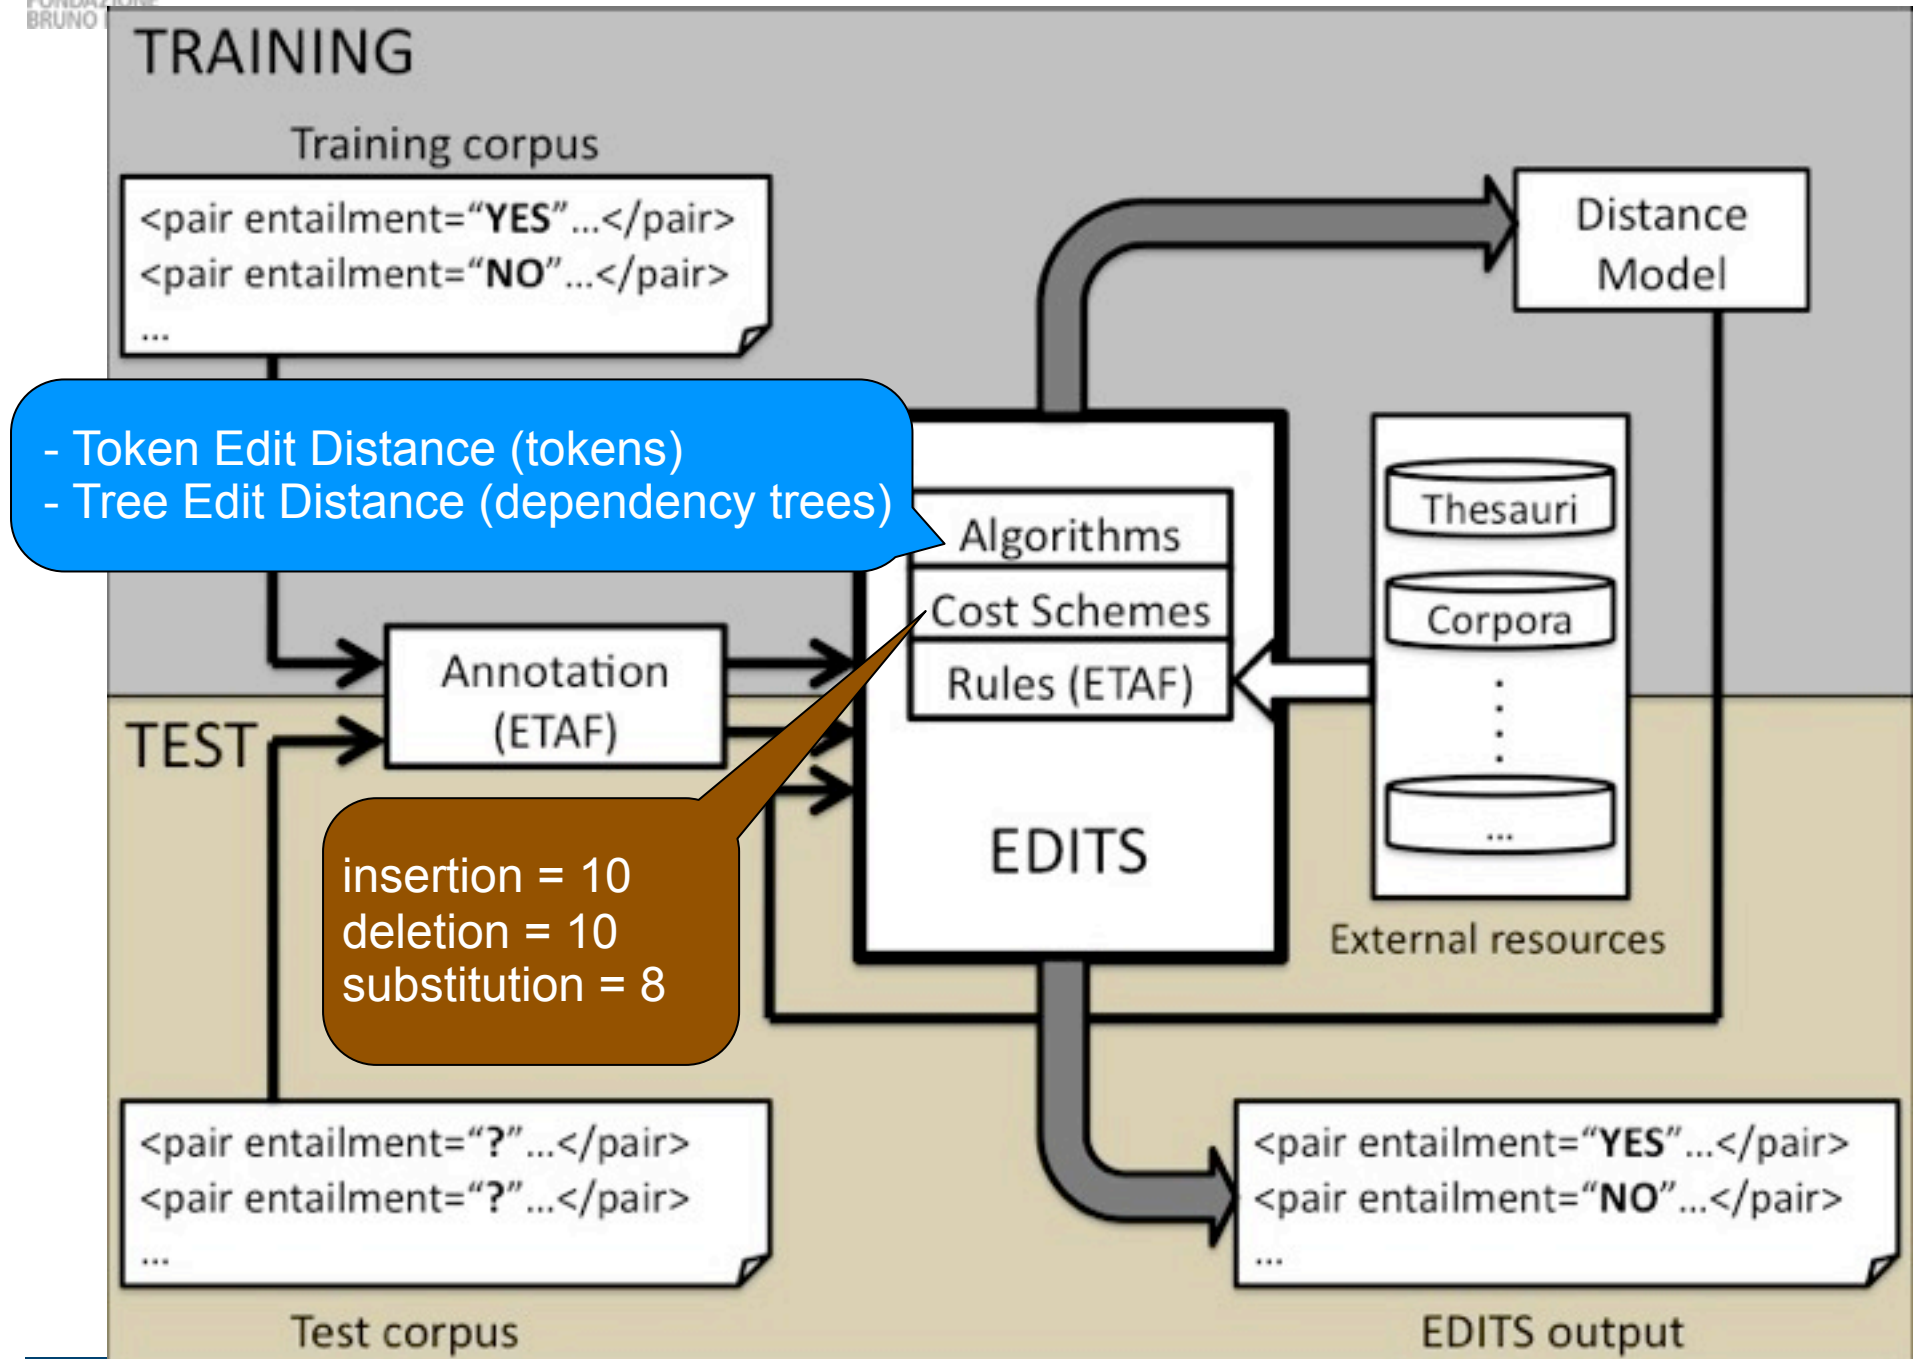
BRUNO

TRAINING

Training corpus

<pair entailment="**YES**"...</pair>
<pair entailment="**NO**"...</pair>
...

Distance Model

- Token Edit Distance (tokens)
- Tree Edit Distance (dependency trees)

Algorithms

Cost Schemes

Rules (ETAF)

Thesauri

Corpora

...

Annotation (ETAF)

TEST

insertion = 10
deletion = 10
substitution = 8

EDITS

External resources

<pair entailment="?"...</pair>
<pair entailment="?"...</pair>
...

<pair entailment="**YES**"...</pair>
<pair entailment="**NO**"...</pair>
...

Test corpus

EDITS output